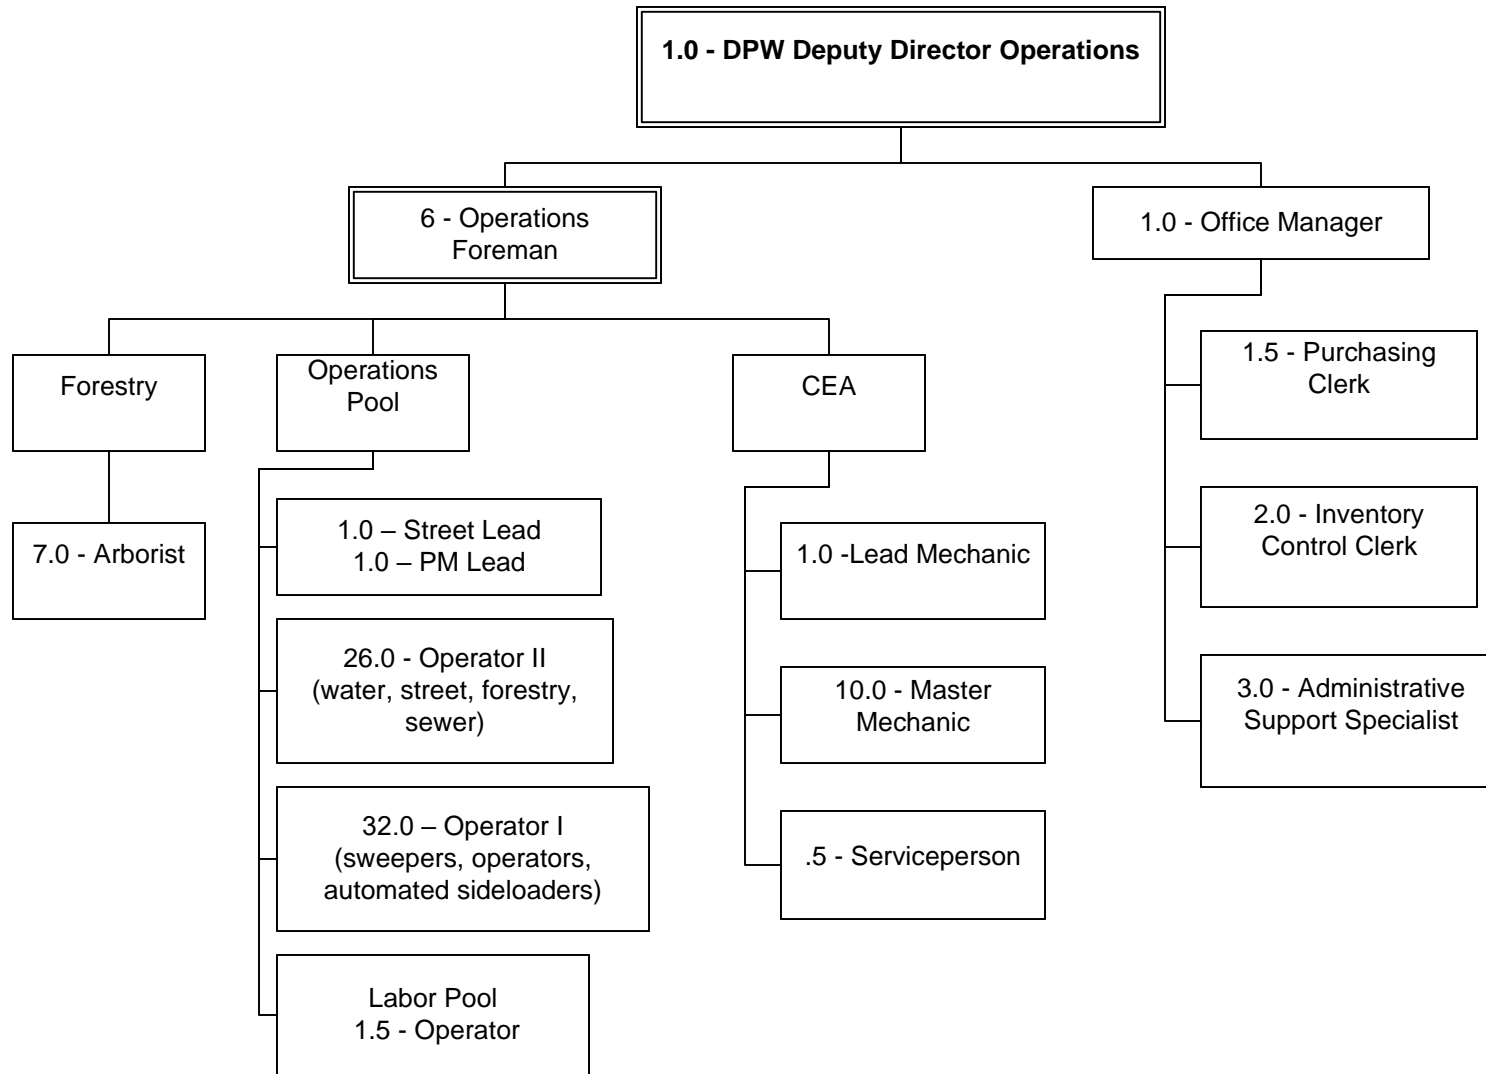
1.0 - DPW Deputy Director Operations

6 - Operations Foreman

1.0 - Office Manager

Forestry

Operations Pool

CEA

1.5 - Purchasing Clerk

7.0 - Arborist

1.0 – Street Lead
1.0 – PM Lead

1.0 -Lead Mechanic

2.0 - Inventory Control Clerk

26.0 - Operator II (water, street, forestry, sewer)

10.0 - Master Mechanic

3.0 - Administrative Support Specialist

32.0 – Operator I (sweepers, operators, automated sideloaders)

.5 - Serviceperson

Labor Pool
1.5 - Operator